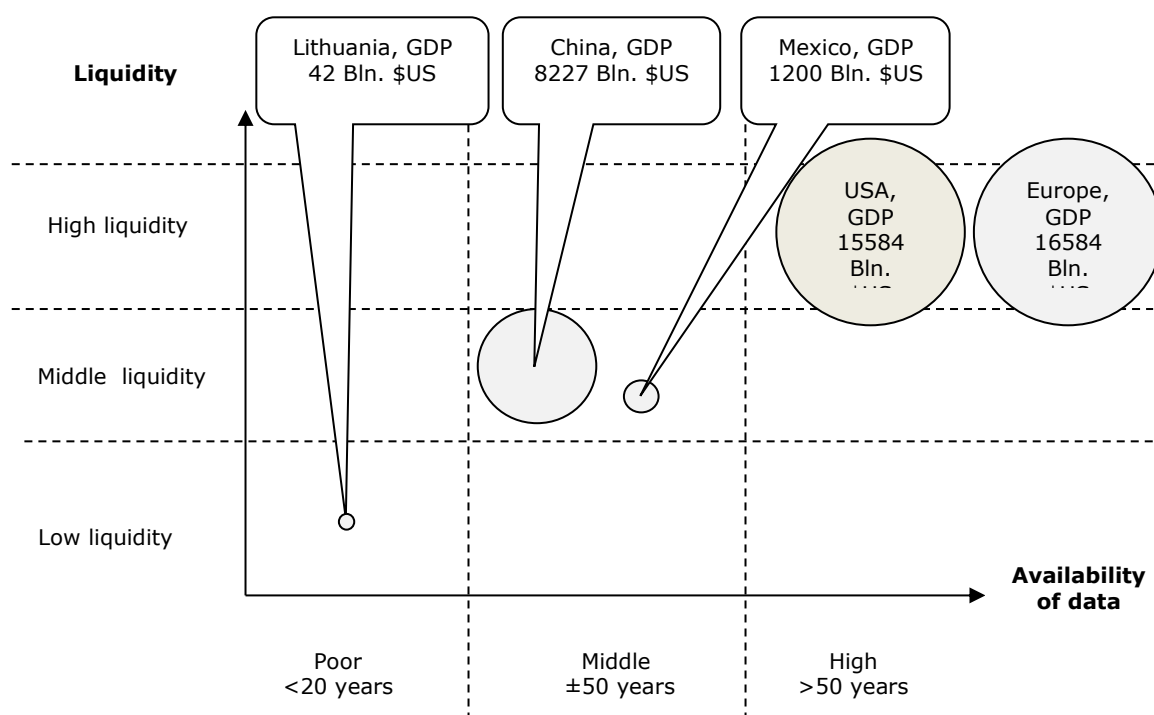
Liquidity

Lithuania, GDP 42 Bln. $US

China, GDP 8227 Bln. $US

Mexico, GDP 1200 Bln. $US

High liquidity

USA, GDP 15584 Bln. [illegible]

Europe, GDP 16584 Bln. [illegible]

Middle liquidity

Low liquidity

Availability of data

Poor <20 years

Middle ±50 years

High >50 years